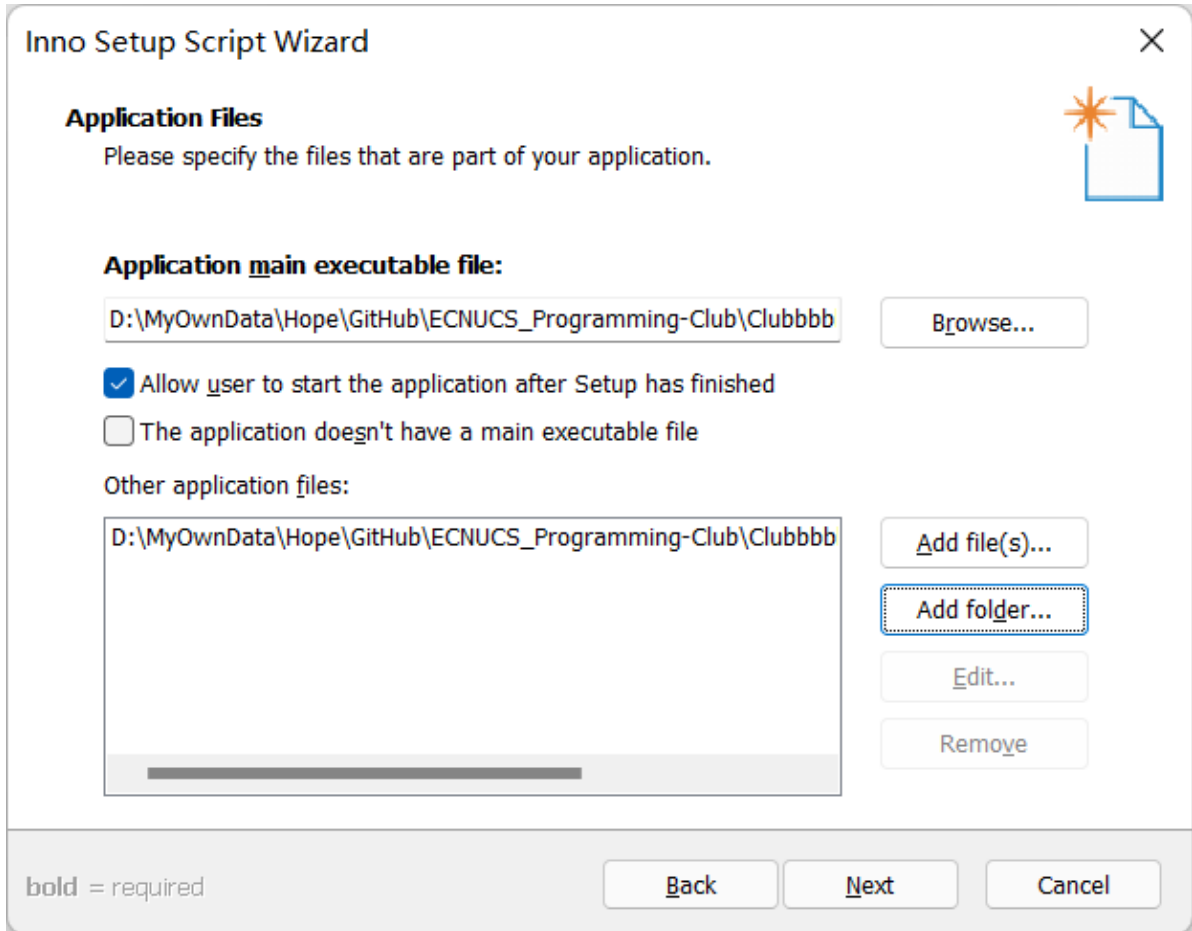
Inno Setup Script Wizard

Application Files
Please specify the files that are part of your application.

Application main executable file:

D:\MyOwnData\Hope\GitHub\ECNUCS_Programming-Club\Clubbbb

Browse...

Allow user to start the application after Setup has finished

The application doesn't have a main executable file

Other application files:

D:\MyOwnData\Hope\GitHub\ECNUCS_Programming-Club\Clubbbb

Add file(s)...

Add folder...

Edit...

Remove

bold = required

Back

Next

Cancel